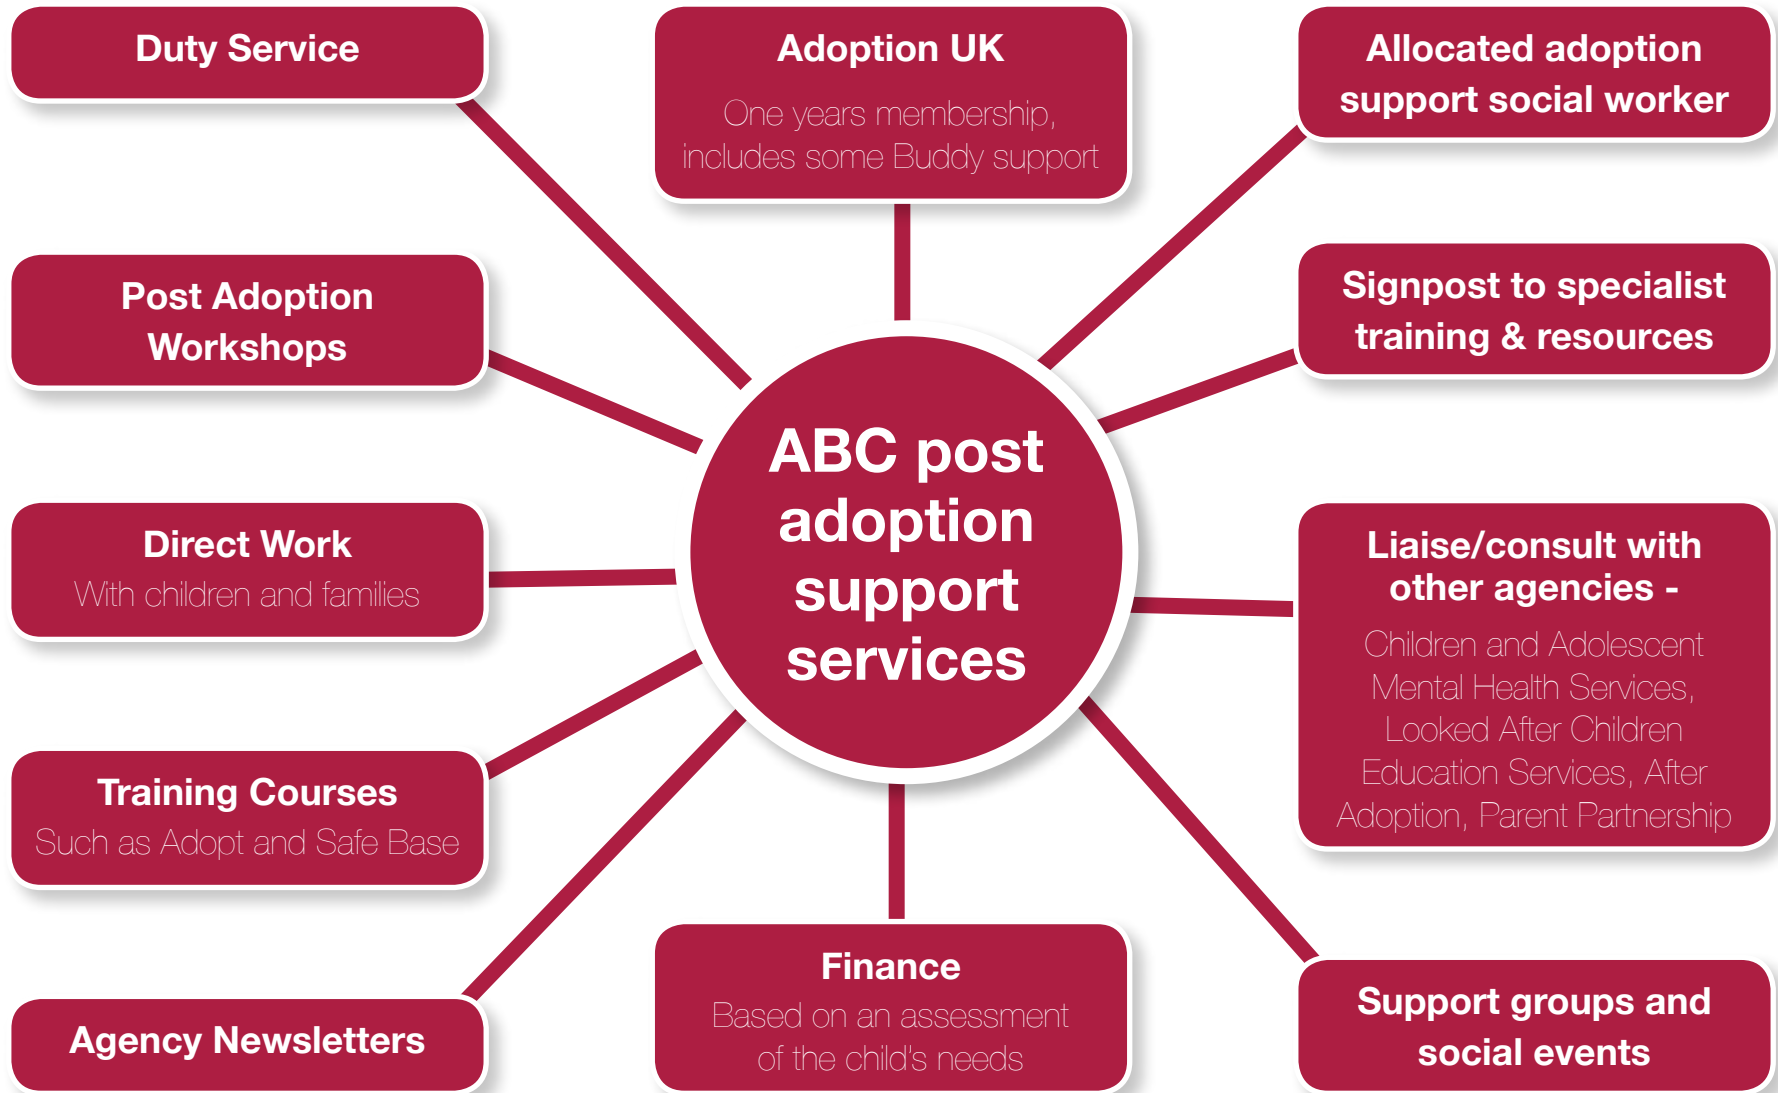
Duty Service

Adoption UK

One years membership, includes some Buddy support

Allocated adoption support social worker

Post Adoption Workshops

Signpost to specialist training & resources

ABC post adoption support services

Direct Work

With children and families

Liaise/consult with other agencies -

Children and Adolescent Mental Health Services, Looked After Children Education Services, After Adoption, Parent Partnership

Training Courses

Such as Adopt and Safe Base

Finance

Based on an assessment of the child's needs

Agency Newsletters

Support groups and social events